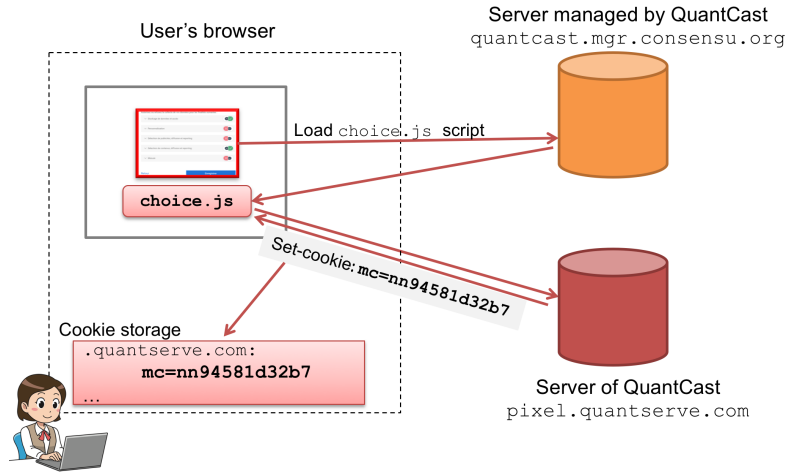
User's browser

Server managed by QuantCast
quantcast.mgr.consensu.org

Load choice.js script

choice.js

Set-cookie: mc=nn94581d32b7

Cookie storage
.quantserve.com:
mc=nn94581d32b7
...

Server of QuantCast
pixel.quantserve.com